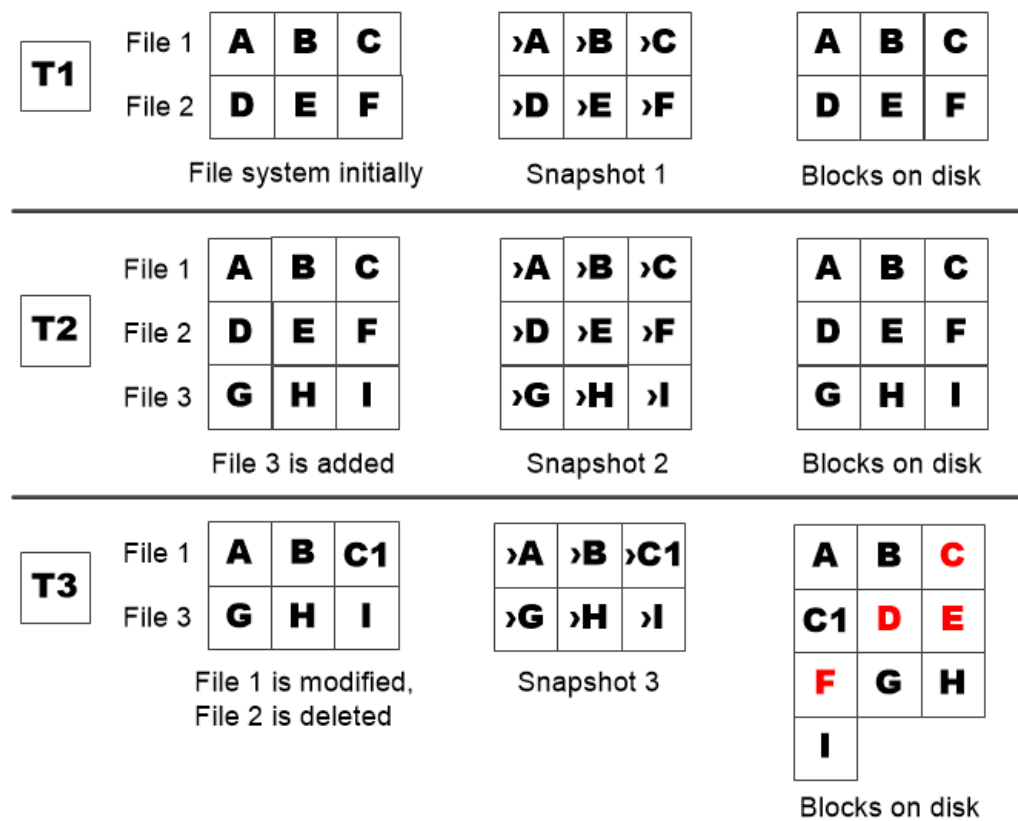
T1

| File 1 | A | B | C |
|---|---|---|---|
| File 2 | D | E | F |

File system initially

| ›A | ›B | ›C |
|---|---|---|
| ›D | ›E | ›F |

Snapshot 1

| A | B | C |
|---|---|---|
| D | E | F |

Blocks on disk

T2

| File 1 | A | B | C |
|---|---|---|---|
| File 2 | D | E | F |
| File 3 | G | H | I |

File 3 is added

| ›A | ›B | ›C |
|---|---|---|
| ›D | ›E | ›F |
| ›G | ›H | ›I |

Snapshot 2

| A | B | C |
|---|---|---|
| D | E | F |
| G | H | I |

Blocks on disk

T3

| File 1 | A | B | C1 |
|---|---|---|---|
| File 3 | G | H | I |

File 1 is modified, File 2 is deleted

| ›A | ›B | ›C1 |
|---|---|---|
| ›G | ›H | ›I |

Snapshot 3

| A | B | C |
|---|---|---|
| C1 | D | E |
| F | G | H |
| I | | |

Blocks on disk